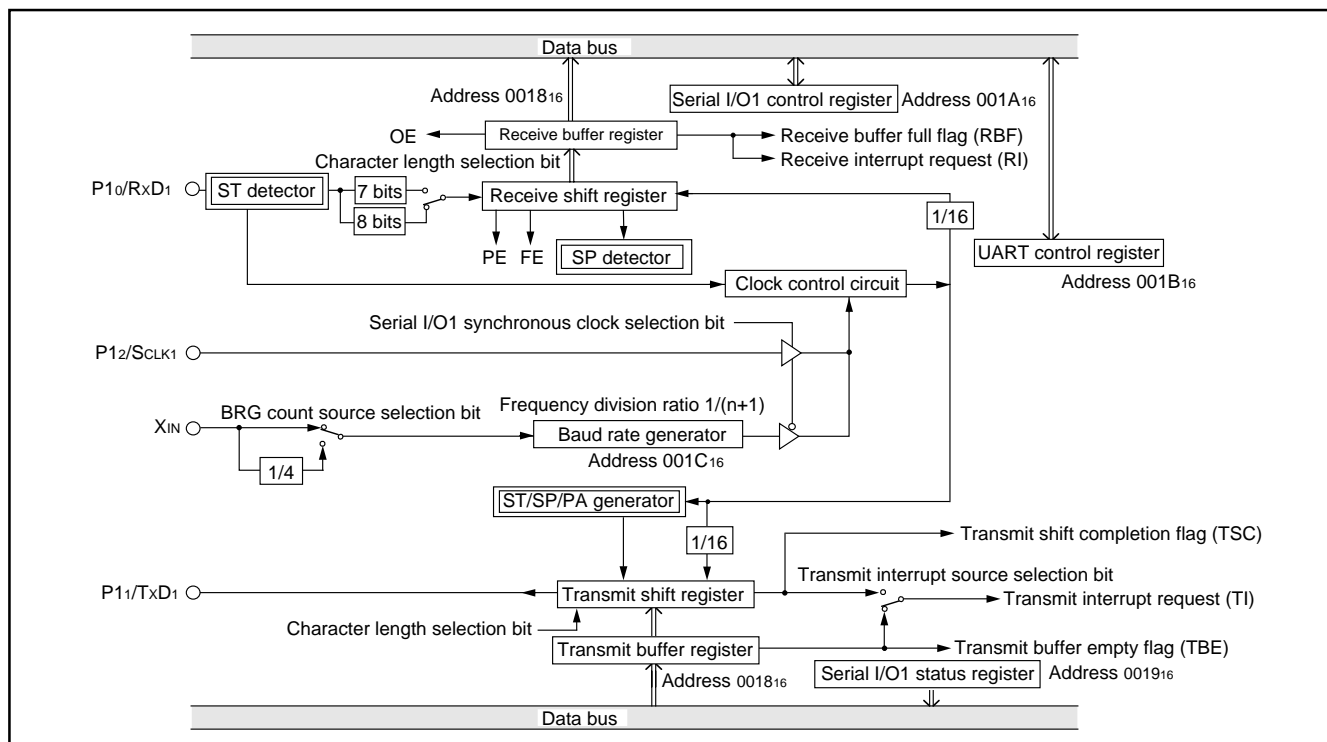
Data bus

Address $0018_{16}$

Serial I/O1 control register

Address $001A_{16}$

OE

Receive buffer register

Receive buffer full flag (RBF)

Receive interrupt request (RI)

Character length selection bit

$P1_0/R_XD_1$

ST detector

7 bits

8 bits

Receive shift register

1/16

PE

FE

SP detector

UART control register

Address $001B_{16}$

Clock control circuit

Serial I/O1 synchronous clock selection bit

$P1_2/S_{CLK1}$

$X_{IN}$

BRG count source selection bit

Frequency division ratio 1/(n+1)

Baud rate generator

1/4

Address $001C_{16}$

ST/SP/PA generator

1/16

Transmit shift completion flag (TSC)

$P1_1/T_XD_1$

Transmit shift register

Transmit interrupt source selection bit

Transmit interrupt request (TI)

Character length selection bit

Transmit buffer register

Transmit buffer empty flag (TBE)

Address $0018_{16}$

Serial I/O1 status register

Address $0019_{16}$

Data bus